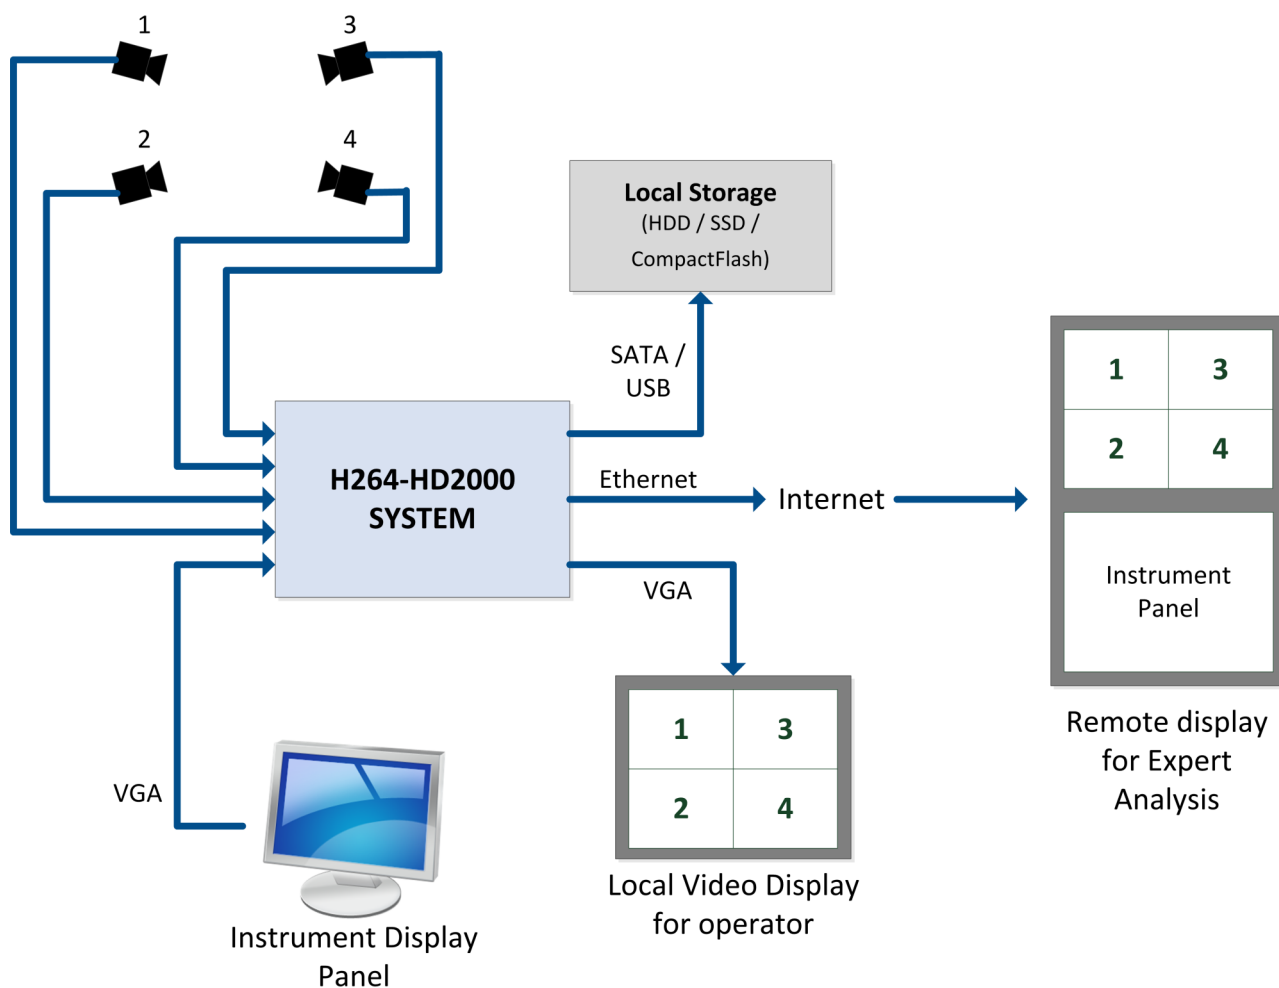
1

3

2

4

**Local Storage**
(HDD / SSD / CompactFlash)

SATA / USB

**H264-HD2000 SYSTEM**

Ethernet

Internet

VGA

VGA

| 1 | 3 |
|---|---|
| 2 | 4 |

Instrument Panel

Remote display for Expert Analysis

| 1 | 3 |
|---|---|
| 2 | 4 |

Local Video Display for operator

Instrument Display Panel